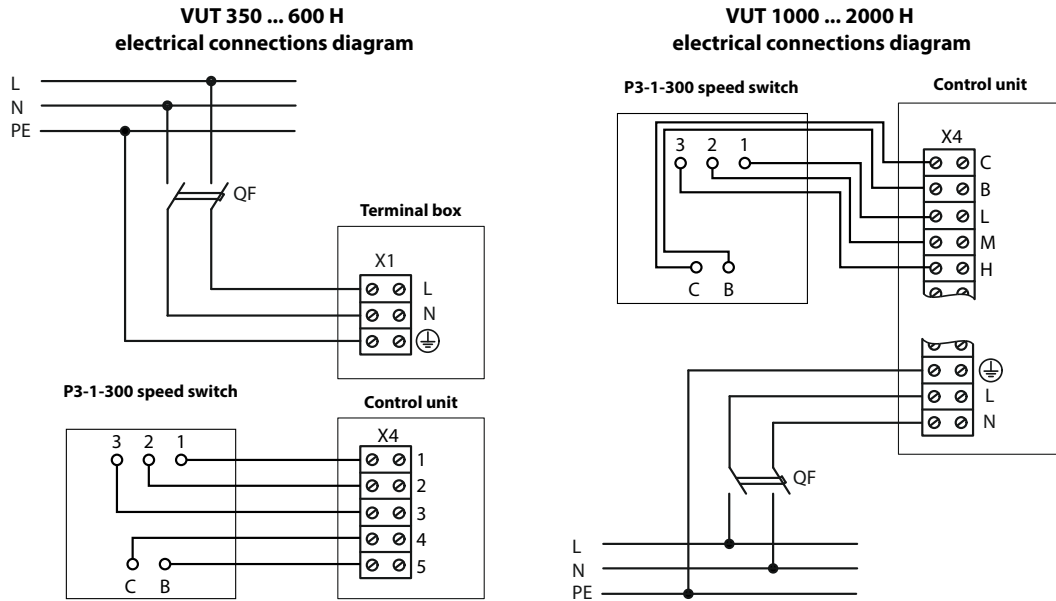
VUT 350 ... 600 H
electrical connections diagram

L
N
PE

QF

Terminal box

X1
L
N
⏚

P3-1-300 speed switch

3 2 1

C B

Control unit

X4
1
2
3
4
5

VUT 1000 ... 2000 H
electrical connections diagram

P3-1-300 speed switch

3 2 1

C B

Control unit

X4
C
B
L
M
H

⏚
L
N

QF

L
N
PE